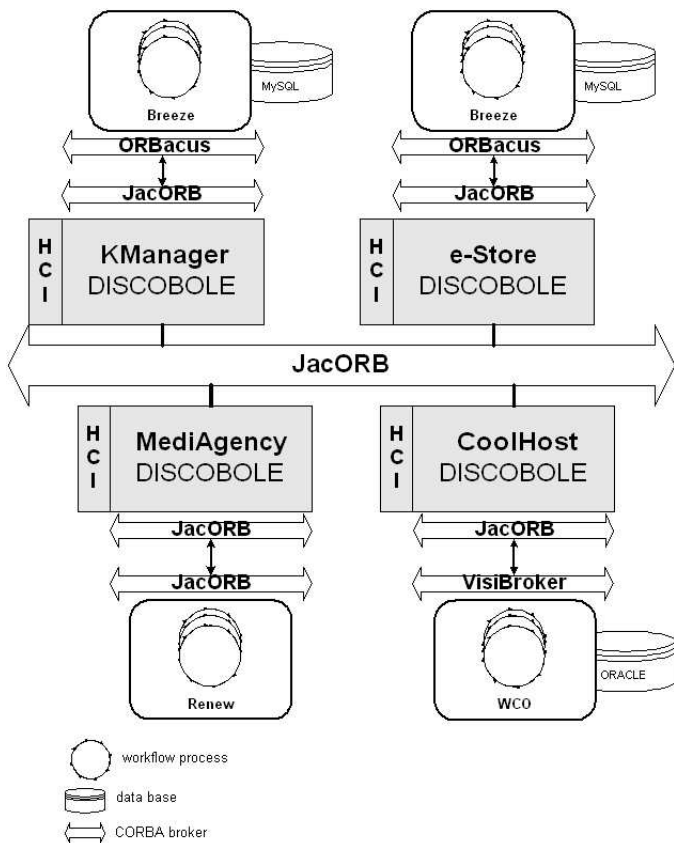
Breeze
MySQL
ORBacus
JacORB
H C I
KManager
DISCOBOLE

Breeze
MySQL
ORBacus
JacORB
H C I
e-Store
DISCOBOLE

JacORB

H C I
MediAgency
DISCOBOLE
JacORB
JacORB
Renew

H C I
CoolHost
DISCOBOLE
JacORB
VisiBroker
WCO
ORACLE

workflow process
data base
CORBA broker